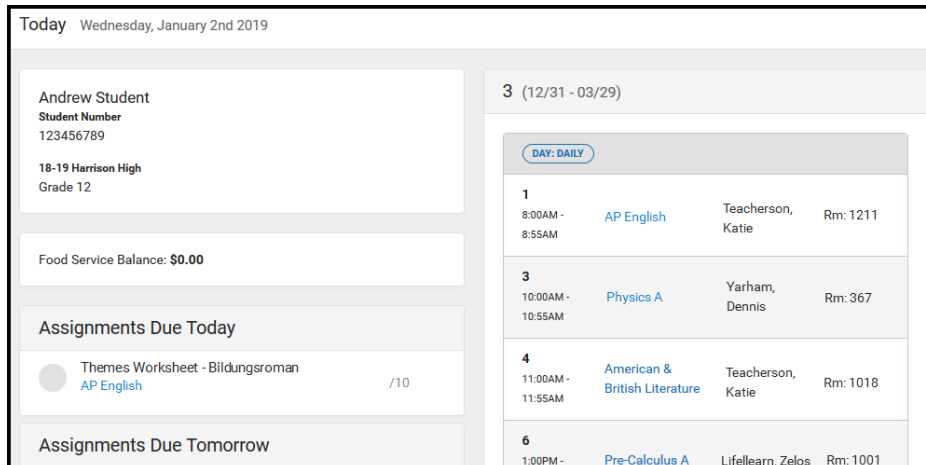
Today Wednesday, January 2nd 2019

Andrew Student
Student Number
123456789

18-19 Harrison High
Grade 12

Food Service Balance: $0.00

Assignments Due Today

Themes Worksheet - Bildungsroman
AP English /10

Assignments Due Tomorrow

3 (12/31 - 03/29)

DAY: DAILY

| | | | |
|---|---|---|---|
| 1 8:00AM - 8:55AM | AP English | Teacherson, Katie | Rm: 1211 |
| 3 10:00AM - 10:55AM | Physics A | Yarham, Dennis | Rm: 367 |
| 4 11:00AM - 11:55AM | American & British Literature | Teacherson, Katie | Rm: 1018 |
| 6 1:00PM - | Pre-Calculus A | Lifellearn, Zelos | Rm: 1001 |